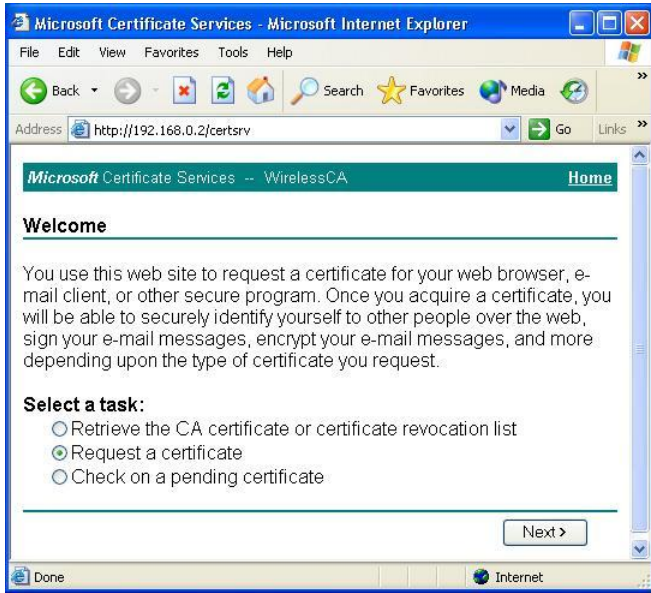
Microsoft Certificate Services - Microsoft Internet Explorer

File Edit View Favorites Tools Help

Back Search Favorites Media

Address http://192.168.0.2/certsrv Go Links

Microsoft Certificate Services -- WirelessCA Home

Welcome

You use this web site to request a certificate for your web browser, e-mail client, or other secure program. Once you acquire a certificate, you will be able to securely identify yourself to other people over the web, sign your e-mail messages, encrypt your e-mail messages, and more depending upon the type of certificate you request.

Select a task:
Retrieve the CA certificate or certificate revocation list
Request a certificate
Check on a pending certificate

Next >

Done Internet